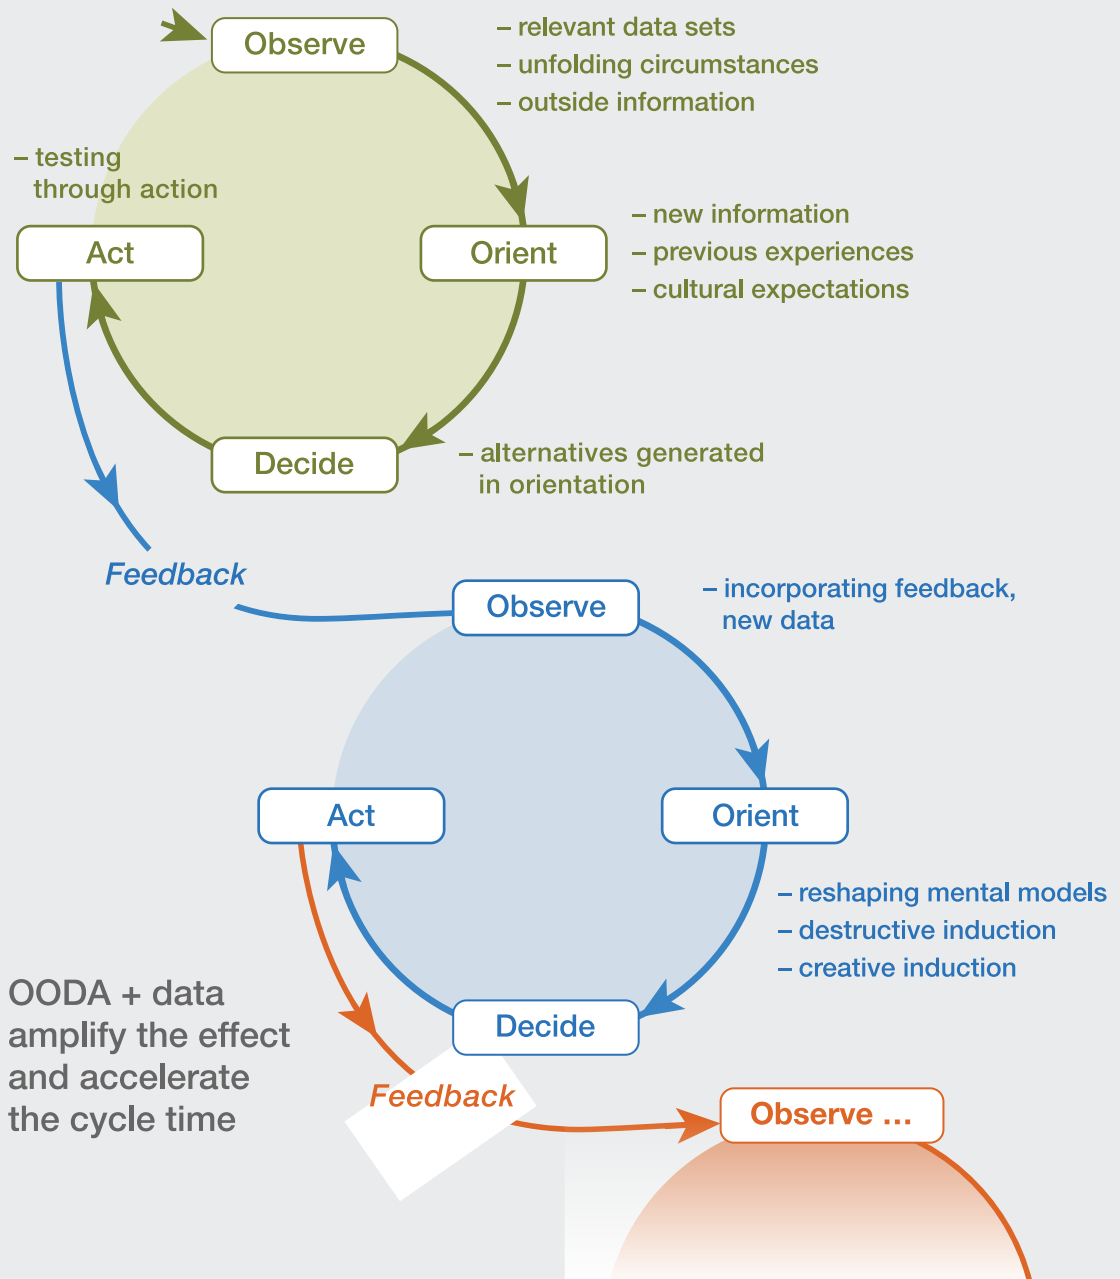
Observe

– relevant data sets
– unfolding circumstances
– outside information

– testing through action

Act

Orient

– new information
– previous experiences
– cultural expectations

Decide

– alternatives generated in orientation

Feedback

Observe

– incorporating feedback, new data

Act

Orient

– reshaping mental models
– destructive induction
– creative induction

OODA + data amplify the effect and accelerate the cycle time

Decide

Feedback

Observe ...